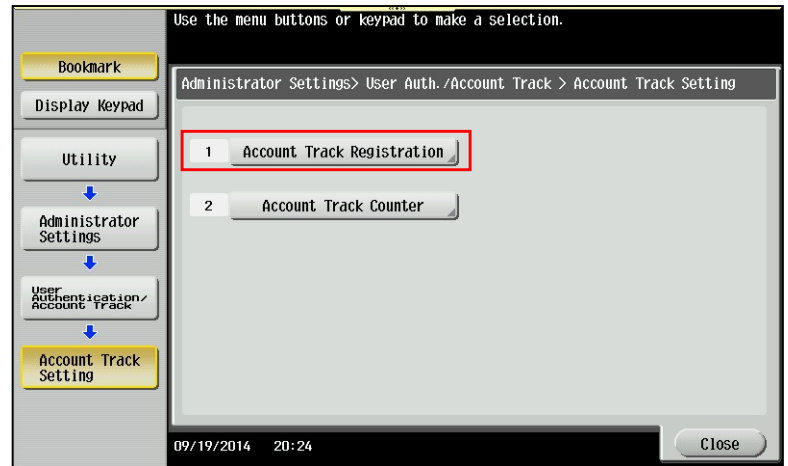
Use the menu buttons or keypad to make a selection.

Bookmark

Display Keypad

Utility

Administrator Settings

User Authentication/ Account Track

Account Track Setting

Administrator Settings> User Auth./Account Track > Account Track Setting

1 Account Track Registration

2 Account Track Counter

09/19/2014 20:24

Close